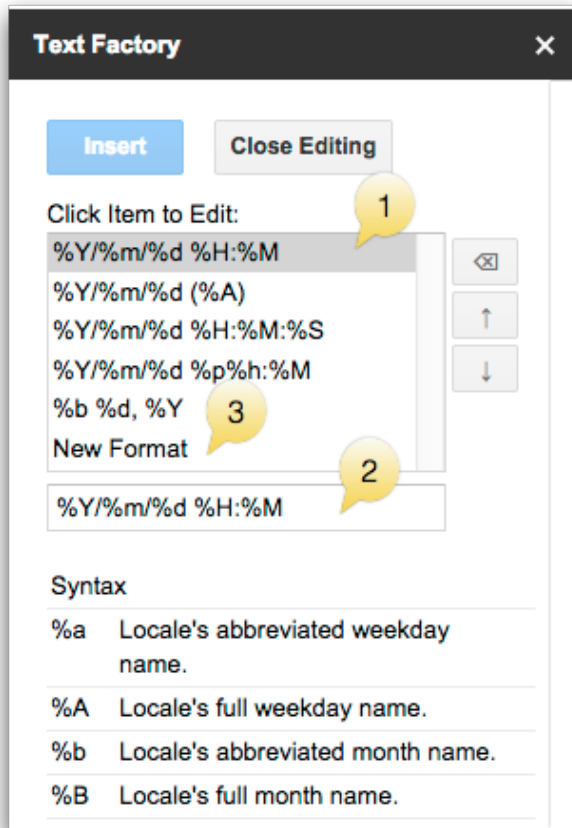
Text Factory ×

Insert

Close Editing

Click Item to Edit:

1

%Y/%m/%d %H:%M
%Y/%m/%d (%A)
%Y/%m/%d %H:%M:%S
%Y/%m/%d %p%h:%M
%b %d, %Y
New Format

3

⌫
↑
↓

2

%Y/%m/%d %H:%M

| Syntax | |
|---|---|
| %a | Locale's abbreviated weekday name. |
| %A | Locale's full weekday name. |
| %b | Locale's abbreviated month name. |
| %B | Locale's full month name. |